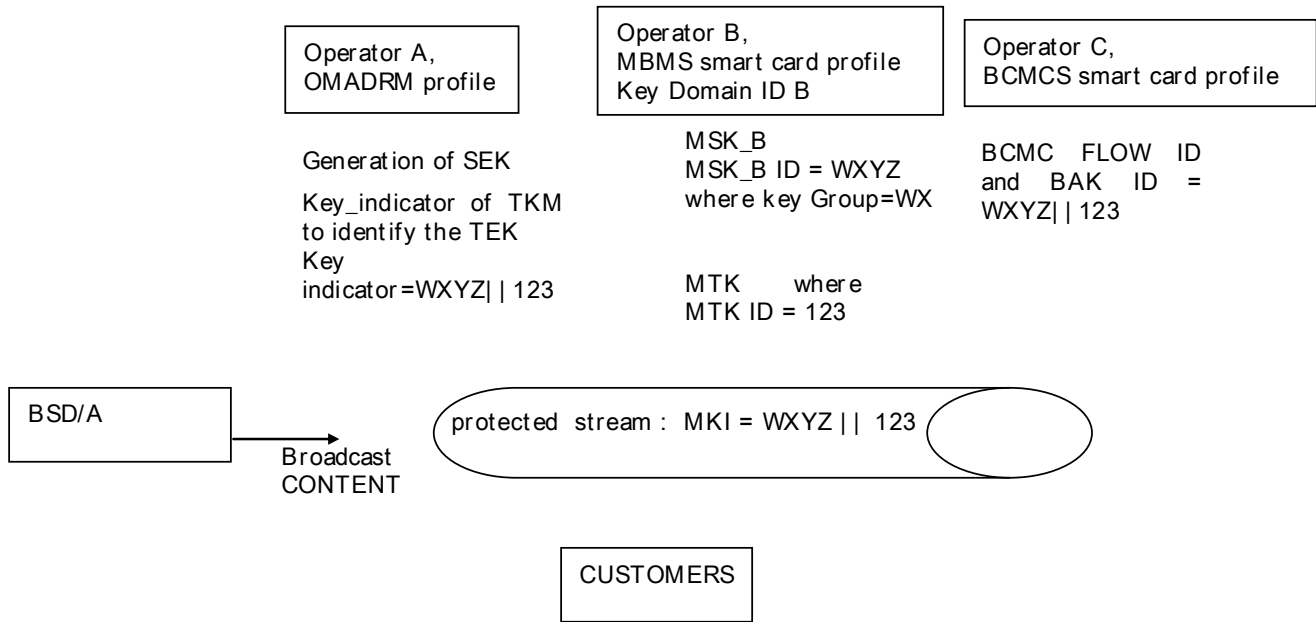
Operator A, OMADRM profile

Operator B, MBMS smart card profile Key Domain ID B

Operator C, BCMCS smart card profile

Generation of SEK

Key_indicator of TKM to identify the TEK Key indicator=WXYZ| | 123

MSK_B
MSK_B ID = WXYZ where key Group=WX

MTK where MTK ID = 123

BCMC FLOW ID and BAK ID = WXYZ| | 123

BSD/A

Broadcast CONTENT

protected stream : MKI = WXYZ | | 123

CUSTOMERS